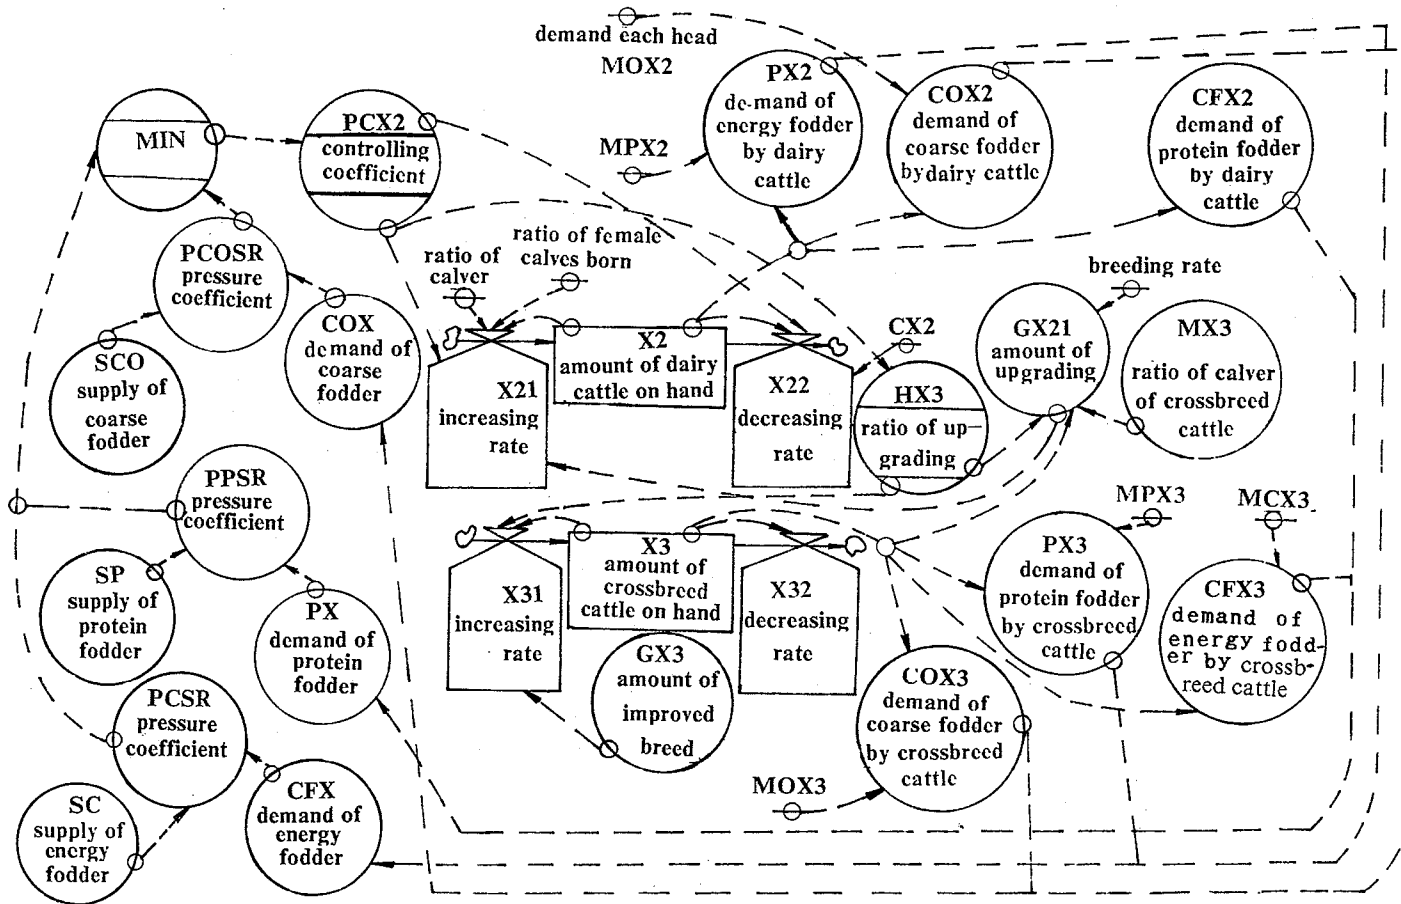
demand each head
MOX2

MIN

PCX2
controlling coefficient

MPX2

PX2
de-mand of energy fodder by dairy cattle

COX2
demand of coarse fodder bydairy cattle

CFX2
demand of protein fodder by dairy cattle

PCOSR
pressure coefficient

ratio of calver

ratio of female calves born

breeding rate

SCO
supply of coarse fodder

COX
demand of coarse fodder

X21
increasing rate

X2
amount of dairy cattle on hand

X22
decreasing rate

CX2

HX3
ratio of up-grading

GX21
amount of upgrading

MX3
ratio of calver of crossbreed cattle

PPSR
pressure coefficient

MPX3

MCX3

SP
supply of protein fodder

PX
demand of protein fodder

X31
increasing rate

X3
amount of crossbreed cattle on hand

X32
decreasing rate

GX3
amount of improved breed

PX3
demand of protein fodder by crossbreed cattle

CFX3
demand of energy fodder by crossbreed cattle

PCSR
pressure coefficient

COX3
demand of coarse fodder by crossbreed cattle

MOX3

SC
supply of energy fodder

CFX
demand of energy fodder